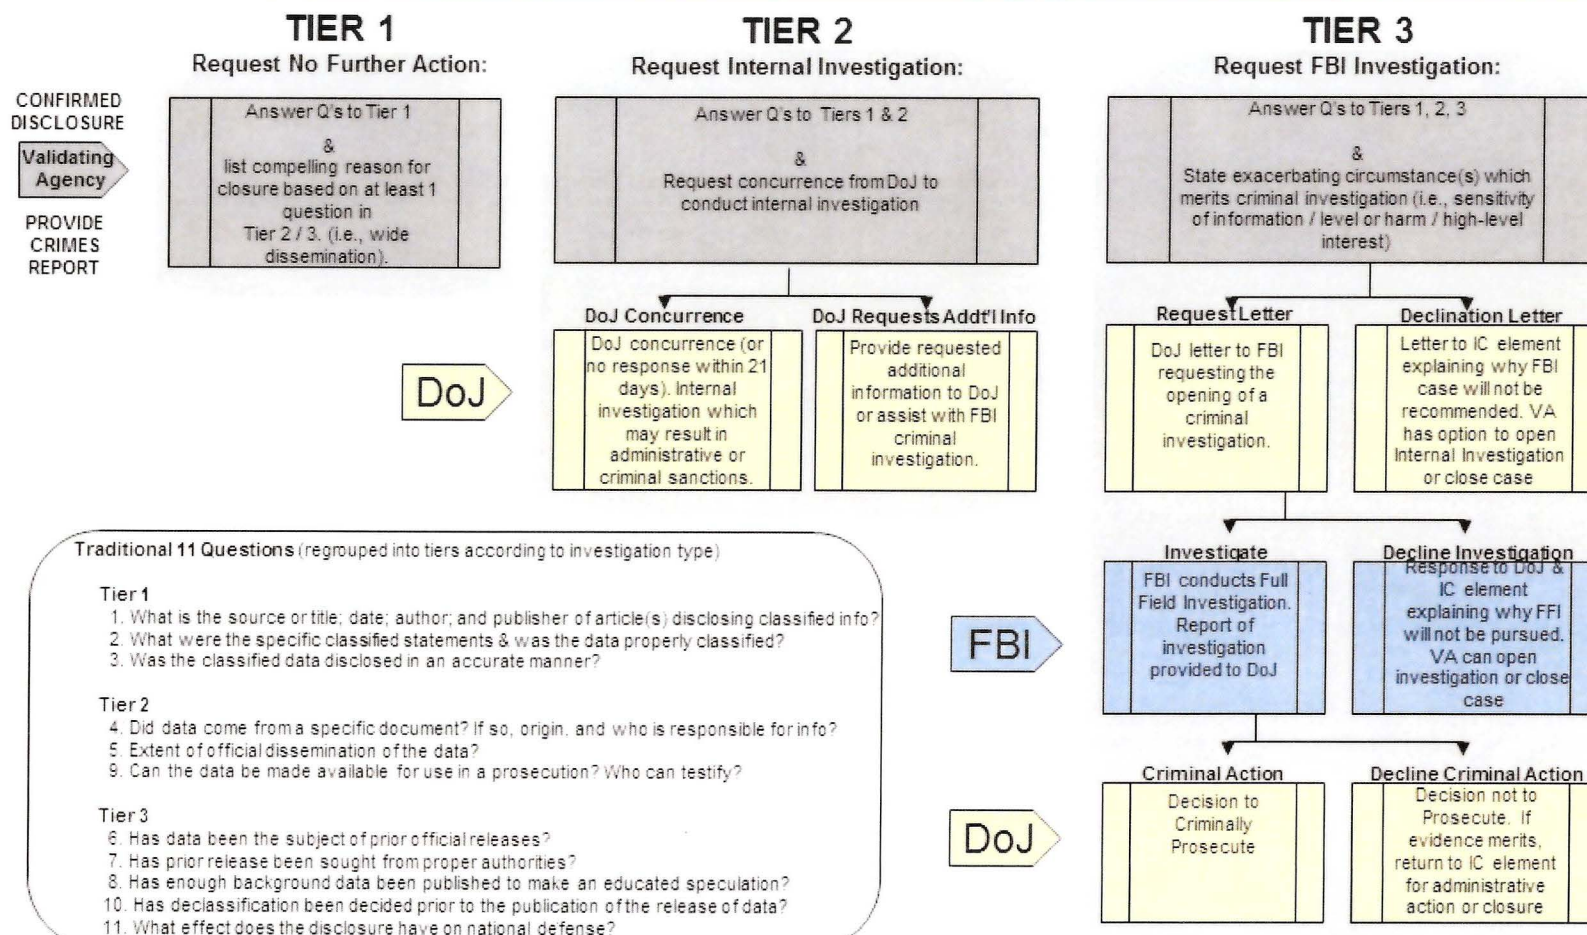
TIER 1
Request No Further Action:

TIER 2
Request Internal Investigation:

TIER 3
Request FBI Investigation:

CONFIRMED DISCLOSURE

Validating Agency

PROVIDE CRIMES REPORT

Answer Q's to Tier 1
&
list compelling reason for closure based on at least 1 question in Tier 2 / 3. (i.e., wide dissemination).

Answer Q's to Tiers 1 & 2
&
Request concurrence from DoJ to conduct internal investigation

Answer Q's to Tiers 1, 2, 3
&
State exacerbating circumstance(s) which merits criminal investigation (i.e., sensitivity of information / level or harm / high-level interest)

DoJ

DoJ Concurrence
DoJ concurrence (or no response within 21 days). Internal investigation which may result in administrative or criminal sanctions.

DoJ Requests Addt'l Info
Provide requested additional information to DoJ or assist with FBI criminal investigation.

Request Letter
DoJ letter to FBI requesting the opening of a criminal investigation.

Declination Letter
Letter to IC element explaining why FBI case will not be recommended. VA has option to open Internal Investigation or close case

Traditional 11 Questions (regrouped into tiers according to investigation type)

Tier 1
1. What is the source or title; date; author; and publisher of article(s) disclosing classified info?
2. What were the specific classified statements & was the data properly classified?
3. Was the classified data disclosed in an accurate manner?

Tier 2
4. Did data come from a specific document? If so, origin, and who is responsible for info?
5. Extent of official dissemination of the data?
9. Can the data be made available for use in a prosecution? Who can testify?

Tier 3
6. Has data been the subject of prior official releases?
7. Has prior release been sought from proper authorities?
8. Has enough background data been published to make an educated speculation?
10. Has declassification been decided prior to the publication of the release of data?
11. What effect does the disclosure have on national defense?

FBI

Investigate
FBI conducts Full Field Investigation. Report of investigation provided to DoJ

Decline Investigation
Response to DoJ & IC element explaining why FFI will not be pursued. VA can open investigation or close case

DoJ

Criminal Action
Decision to Criminally Prosecute

Decline Criminal Action
Decision not to Prosecute. If evidence merits, return to IC element for administrative action or closure